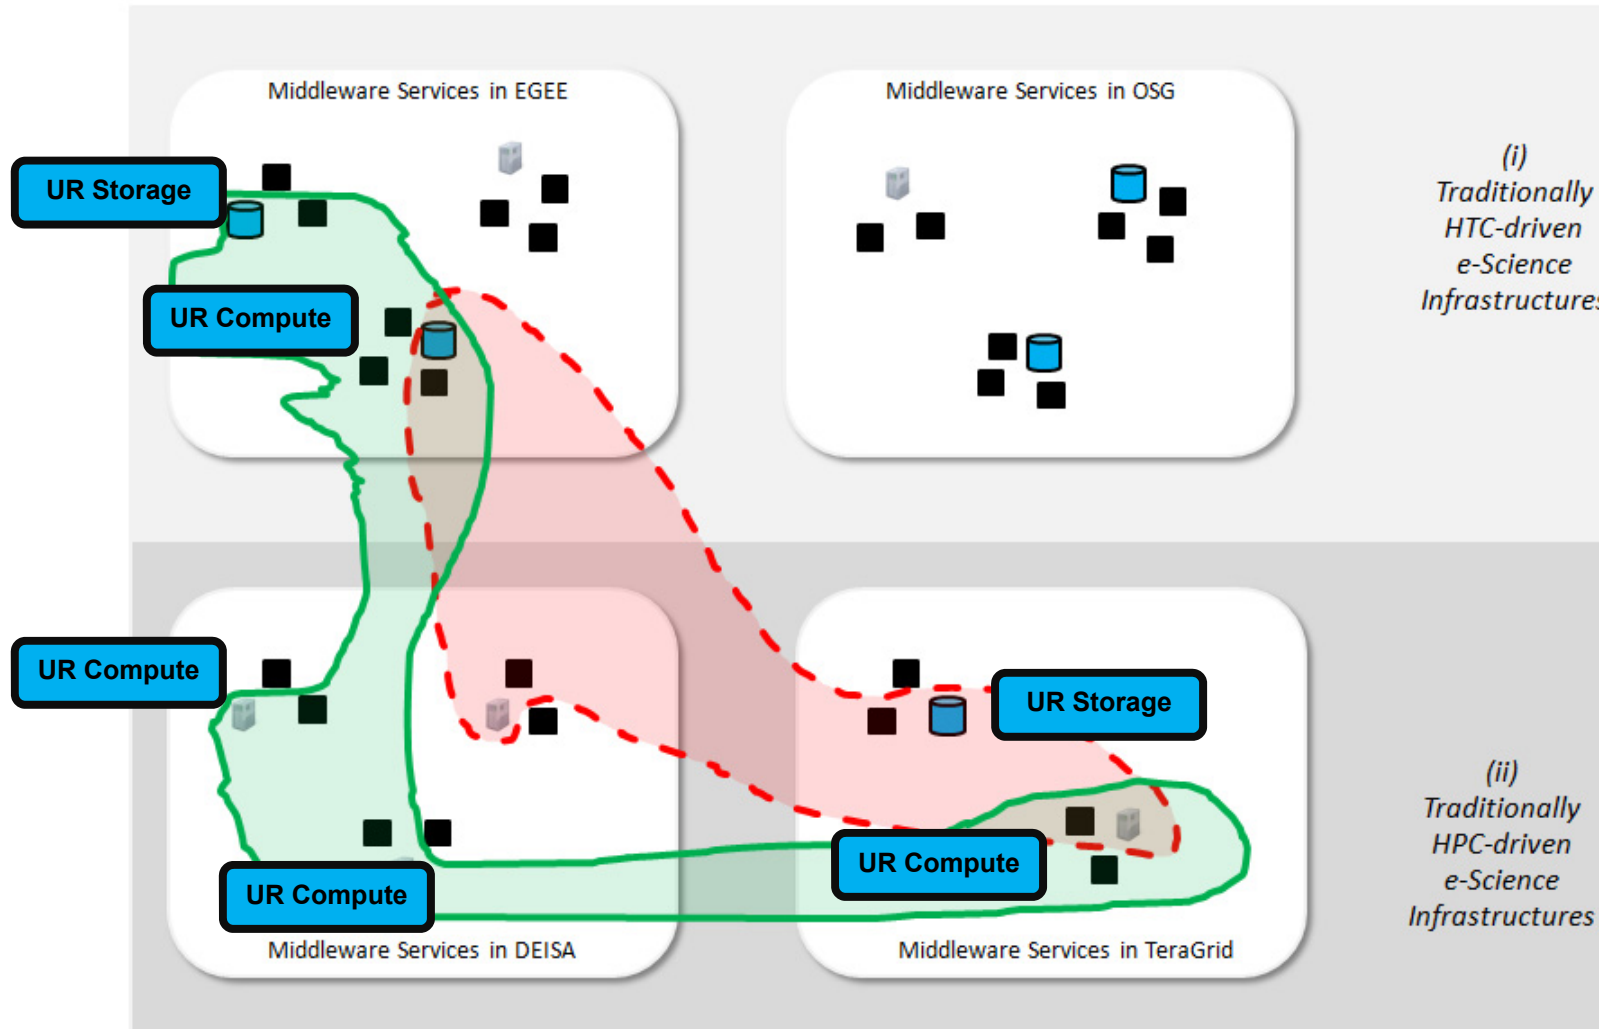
Middleware Services in EGEE

Middleware Services in OSG

UR Storage

UR Compute

(i) Traditionally HTC-driven e-Science Infrastructures

UR Compute

UR Storage

(ii) Traditionally HPC-driven e-Science Infrastructures

UR Compute

UR Compute

Middleware Services in DEISA

Middleware Services in TeraGrid